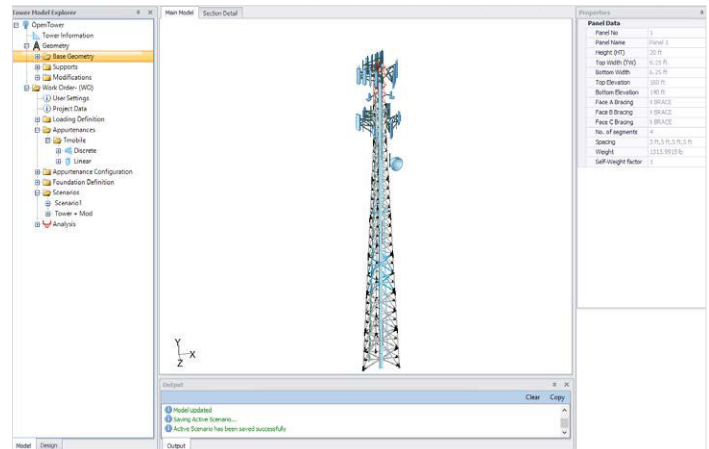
Tower Model Explorer

OpenTower
Tower Information
Geometry
Base Geometry
Supports
Modifications
Work Order- (WO)
User Settings
Project Data
Loading Definition
Appurtenances
Tmobile
Discrete
Linear
Appurtenance Configuration
Foundation Definition
Scenarios
Scenario1
Tower + Mod
Analysis

Model | Design

Main Model | Section Detail

Y
Z X

Output
Clear | Copy
Model updated
Saving Active Scenario...
Active Scenario has been saved successfully

Output

Properties
Panel Data

| | |
|---|---|
| Panel No | 1 |
| Panel Name | Panel 1 |
| Height (HT) | 20 ft |
| Top Width (TW) | 6.25 ft |
| Bottom Width | 6.25 ft |
| Top Elevation | 160 ft |
| Bottom Elevation | 140 ft |
| Face A Bracing | X BRACE |
| Face B Bracing | X BRACE |
| Face C Bracing | X BRACE |
| No. of segments | 4 |
| Spacing | 5 ft,5 ft,5 ft,5 ft |
| Weight | 1315.9915 lb |
| Self-Weight factor | 1 |